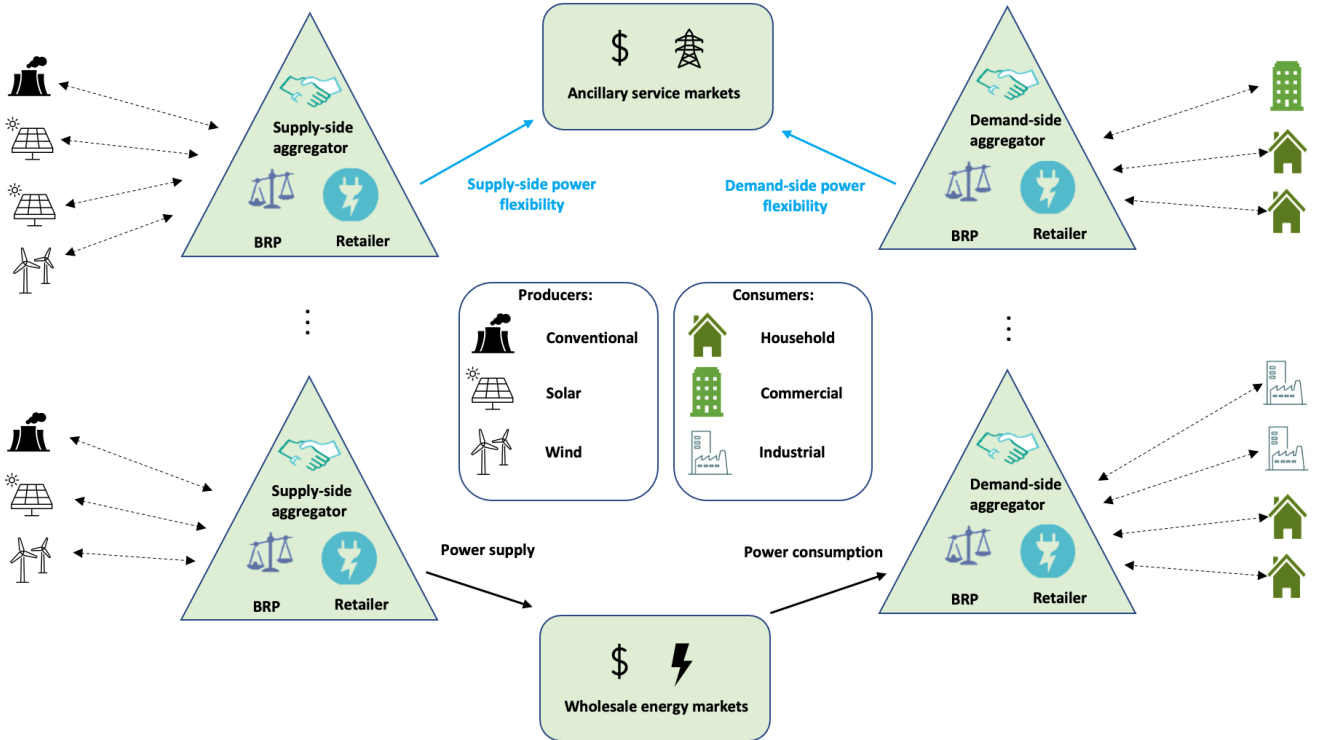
$

Ancillary service markets

Supply-side aggregator

BRP

Retailer

Supply-side power flexibility

Demand-side power flexibility

Demand-side aggregator

BRP

Retailer

Producers:

Conventional

Solar

Wind

Consumers:

Household

Commercial

Industrial

Supply-side aggregator

BRP

Retailer

Power supply

Power consumption

Demand-side aggregator

BRP

Retailer

$

Wholesale energy markets